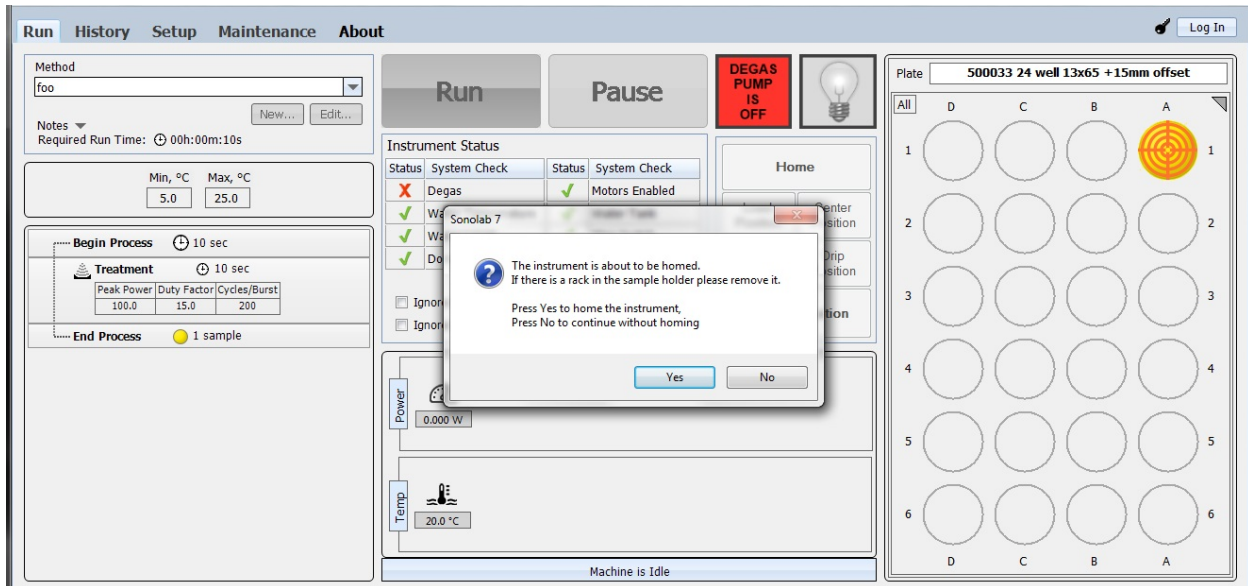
Run History Setup Maintenance About

Log In

Method
foo

New... Edit...

Notes
Required Run Time: 00h:00m:10s

Min, °C Max, °C
5.0 25.0

Begin Process 10 sec

Treatment 10 sec

| Peak Power | Duty Factor | Cycles/Burst |
|---|---|---|
| 100.0 | 15.0 | 200 |

End Process 1 sample

Run

Pause

DEGAS PUMP IS OFF

Instrument Status

| Status | System Check | Status | System Check |
|---|---|---|---|
| X | Degas | ✓ | Motors Enabled |
| ✓ | Wa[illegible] | ✓ | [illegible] |
| ✓ | Wa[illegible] | | |
| ✓ | Do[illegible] | | |

Ignor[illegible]

Ignor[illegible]

Home

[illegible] Center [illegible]sition

Drip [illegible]sition

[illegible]tion

Power
0.000 W

Temp
20.0 °C

Machine is Idle

Sonolab 7

The instrument is about to be homed.
If there is a rack in the sample holder please remove it.

Press Yes to home the instrument,
Press No to continue without homing

Yes No

Plate 500033 24 well 13x65 +15mm offset

All D C B A

1 1
2 2
3 3
4 4
5 5
6 6

D C B A